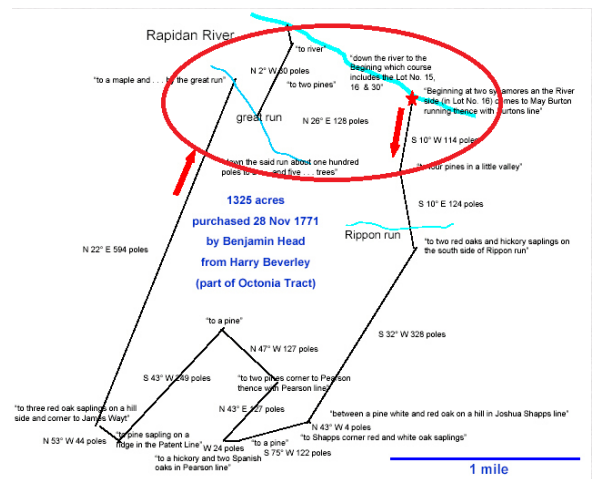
Rapidan River

"to river"

"down the river to the Begining which course includes the Lot No. 15, 16 & 30"

"to a maple and . . . by the great run"

N 2° W 30 poles

"to two pines"

"Beginning at two sycamores an the River side (in Lot No. 16) comes to May Burton running thence with Burtons line"

great run

N 26° E 128 poles

S 10° W 114 poles

"down the said run about one hundred poles to . . . and five . . . trees"

"to four pines in a little valley"

1325 acres
purchased 28 Nov 1771
by Benjamin Head
from Harry Beverley
(part of Octonia Tract)

S 10° E 124 poles

Rippon run

"to two red oaks and hickory saplings on the south side of Rippon run"

N 22° E 594 poles

"to a pine"

S 32° W 328 poles

N 47° W 127 poles

S 43° W 249 poles

"to two pines corner to Pearson thence with Pearson line"

"to three red oak saplings on a hill side and corner to James Wayt"

N 43° E 127 poles

"between a pine white and red oak on a hill in Joshua Shapps line"

N 53° W 44 poles

"to pine sapling on a ridge in the Patent Line"

W 24 poles

"to a pine"

N 43° W 4 poles

"to Shapps corner red and white oak saplings"

"to a hickory and two Spanish oaks in Pearson line"

S 75° W 122 poles

1 mile